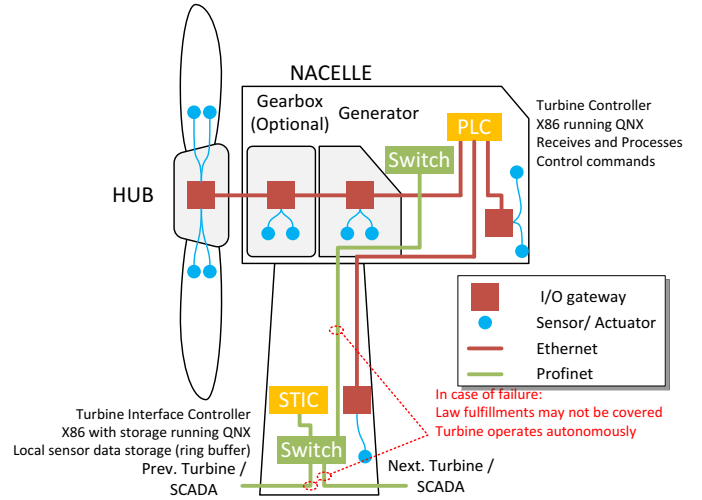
NACELLE

Gearbox (Optional)

Generator

PLC

Turbine Controller
X86 running QNX
Receives and Processes
Control commands

Switch

HUB

I/O gateway

Sensor/ Actuator

Ethernet

Profinet

In case of failure:
Law fulfillments may not be covered
Turbine operates autonomously

STIC

Turbine Interface Controller
X86 with storage running QNX
Local sensor data storage (ring buffer)

Switch

Prev. Turbine / SCADA

Next. Turbine / SCADA